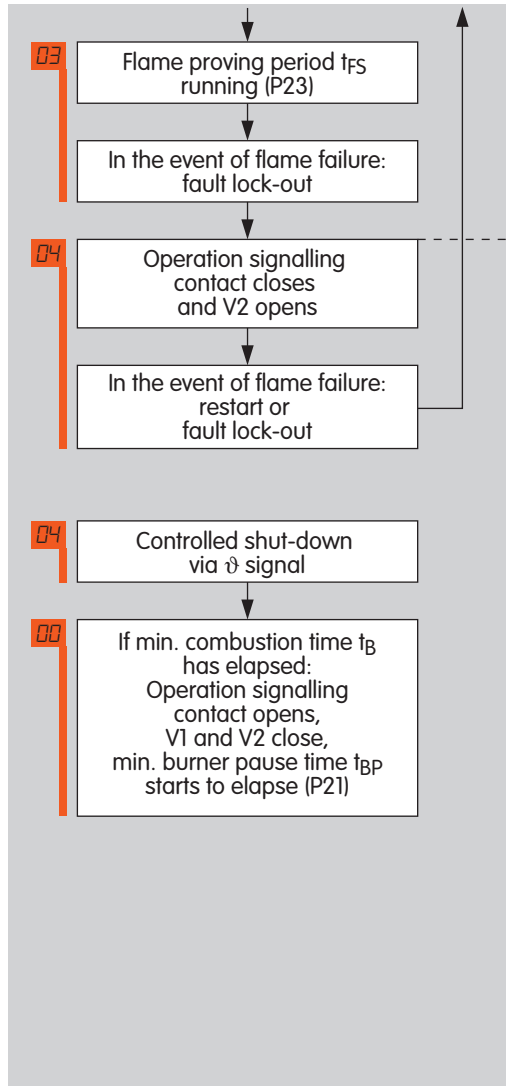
03

Flame proving period $t_{FS}$ running (P23)

In the event of flame failure: fault lock-out

04

Operation signalling contact closes and V2 opens

In the event of flame failure: restart or fault lock-out

04

Controlled shut-down via $\vartheta$ signal

00

If min. combustion time $t_B$ has elapsed: Operation signalling contact opens, V1 and V2 close, min. burner pause time $t_{BP}$ starts to elapse (P21)